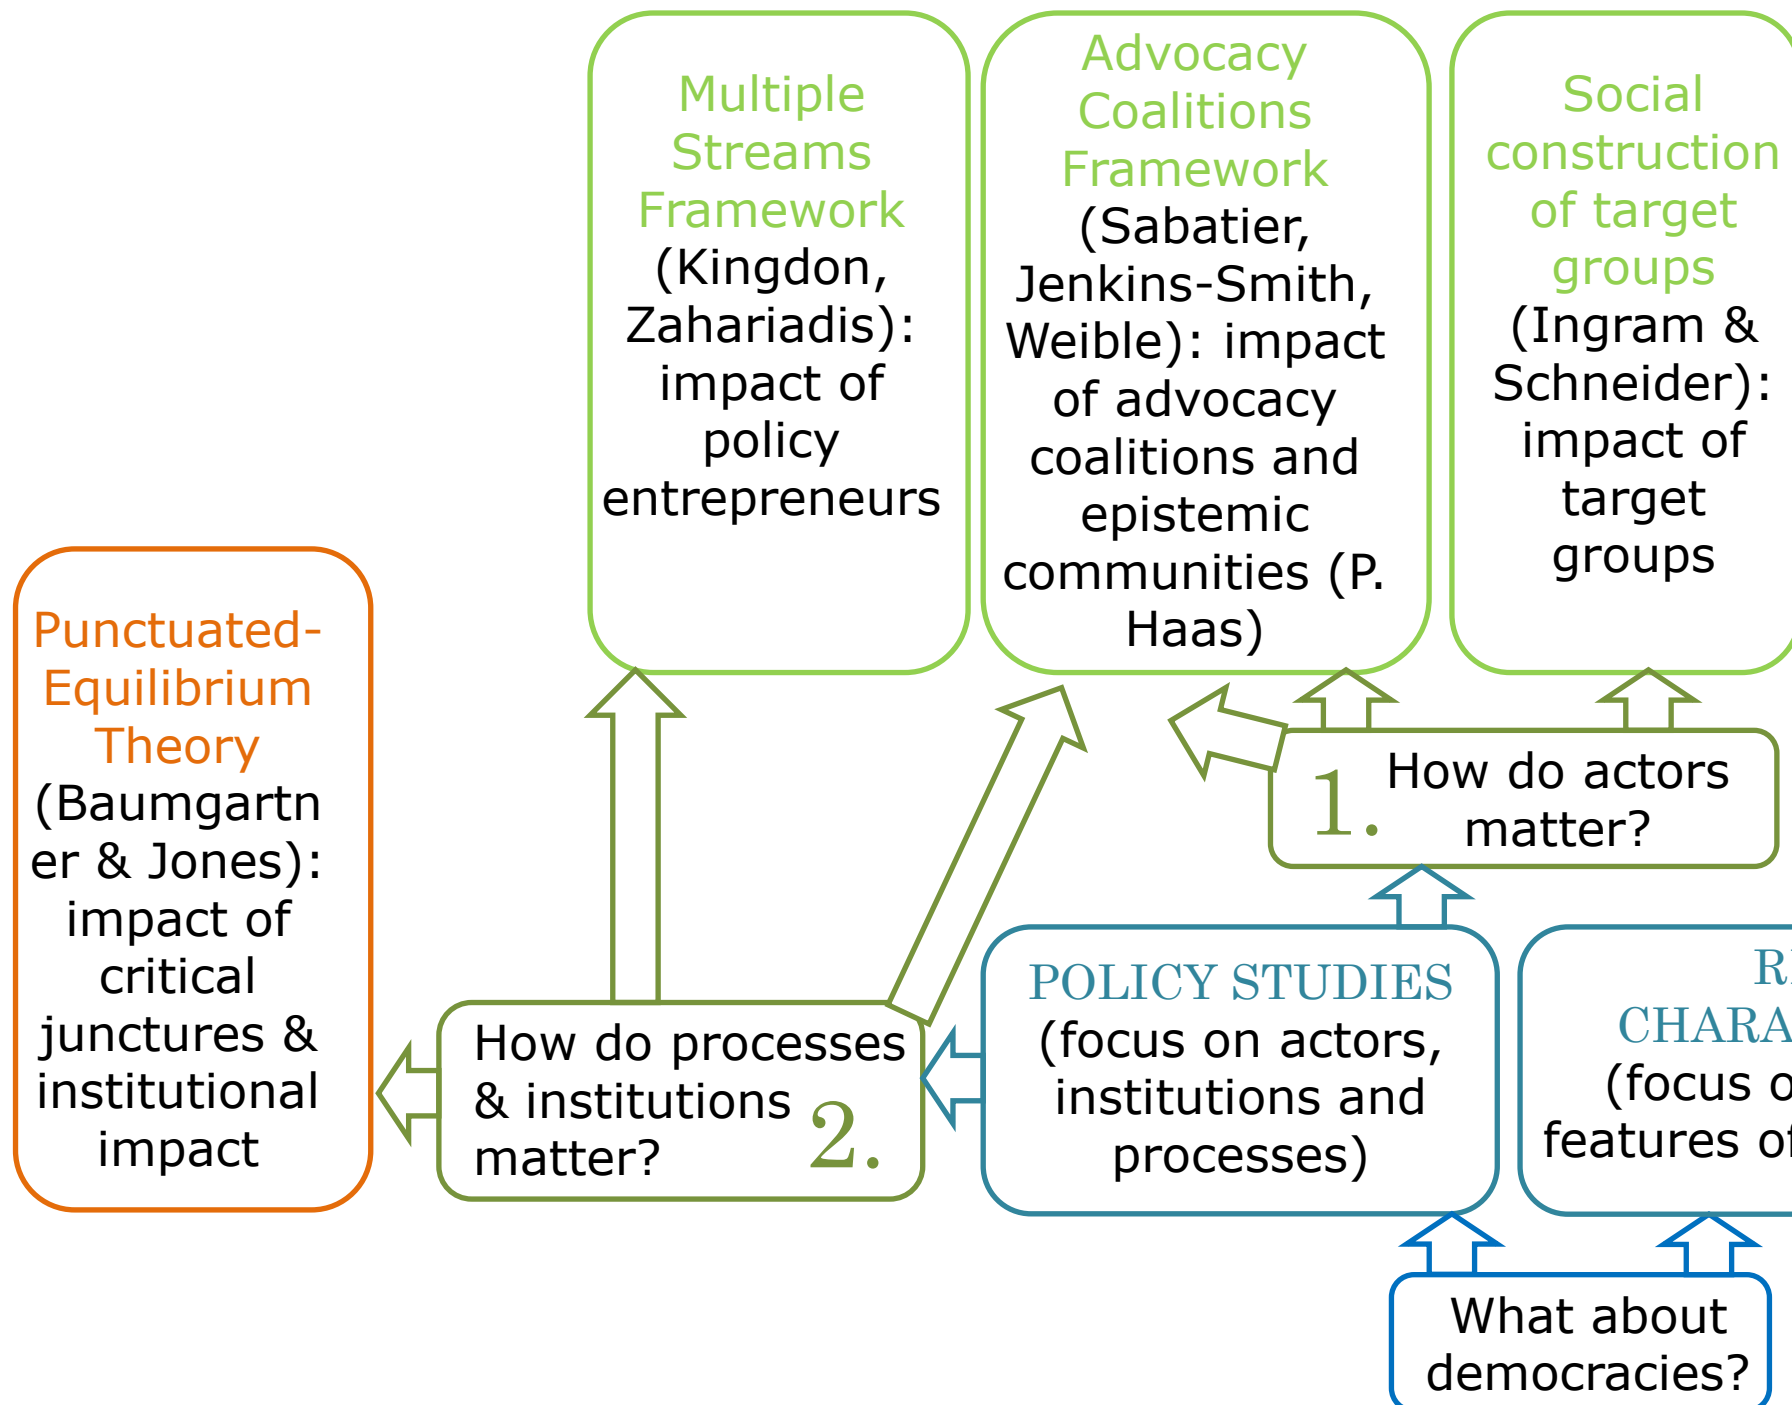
Multiple Streams Framework (Kingdon, Zahariadis): impact of policy entrepreneurs

Advocacy Coalitions Framework (Sabatier, Jenkins-Smith, Weible): impact of advocacy coalitions and epistemic communities (P. Haas)

Social construction of target groups (Ingram & Schneider): impact of target groups

Punctuated-Equilibrium Theory (Baumgartner & Jones): impact of critical junctures & institutional impact

1. How do actors matter?

How do processes & institutions matter? 2.

POLICY STUDIES (focus on actors, institutions and processes)

R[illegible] CHARA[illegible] (focus o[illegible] features o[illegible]

What about democracies?